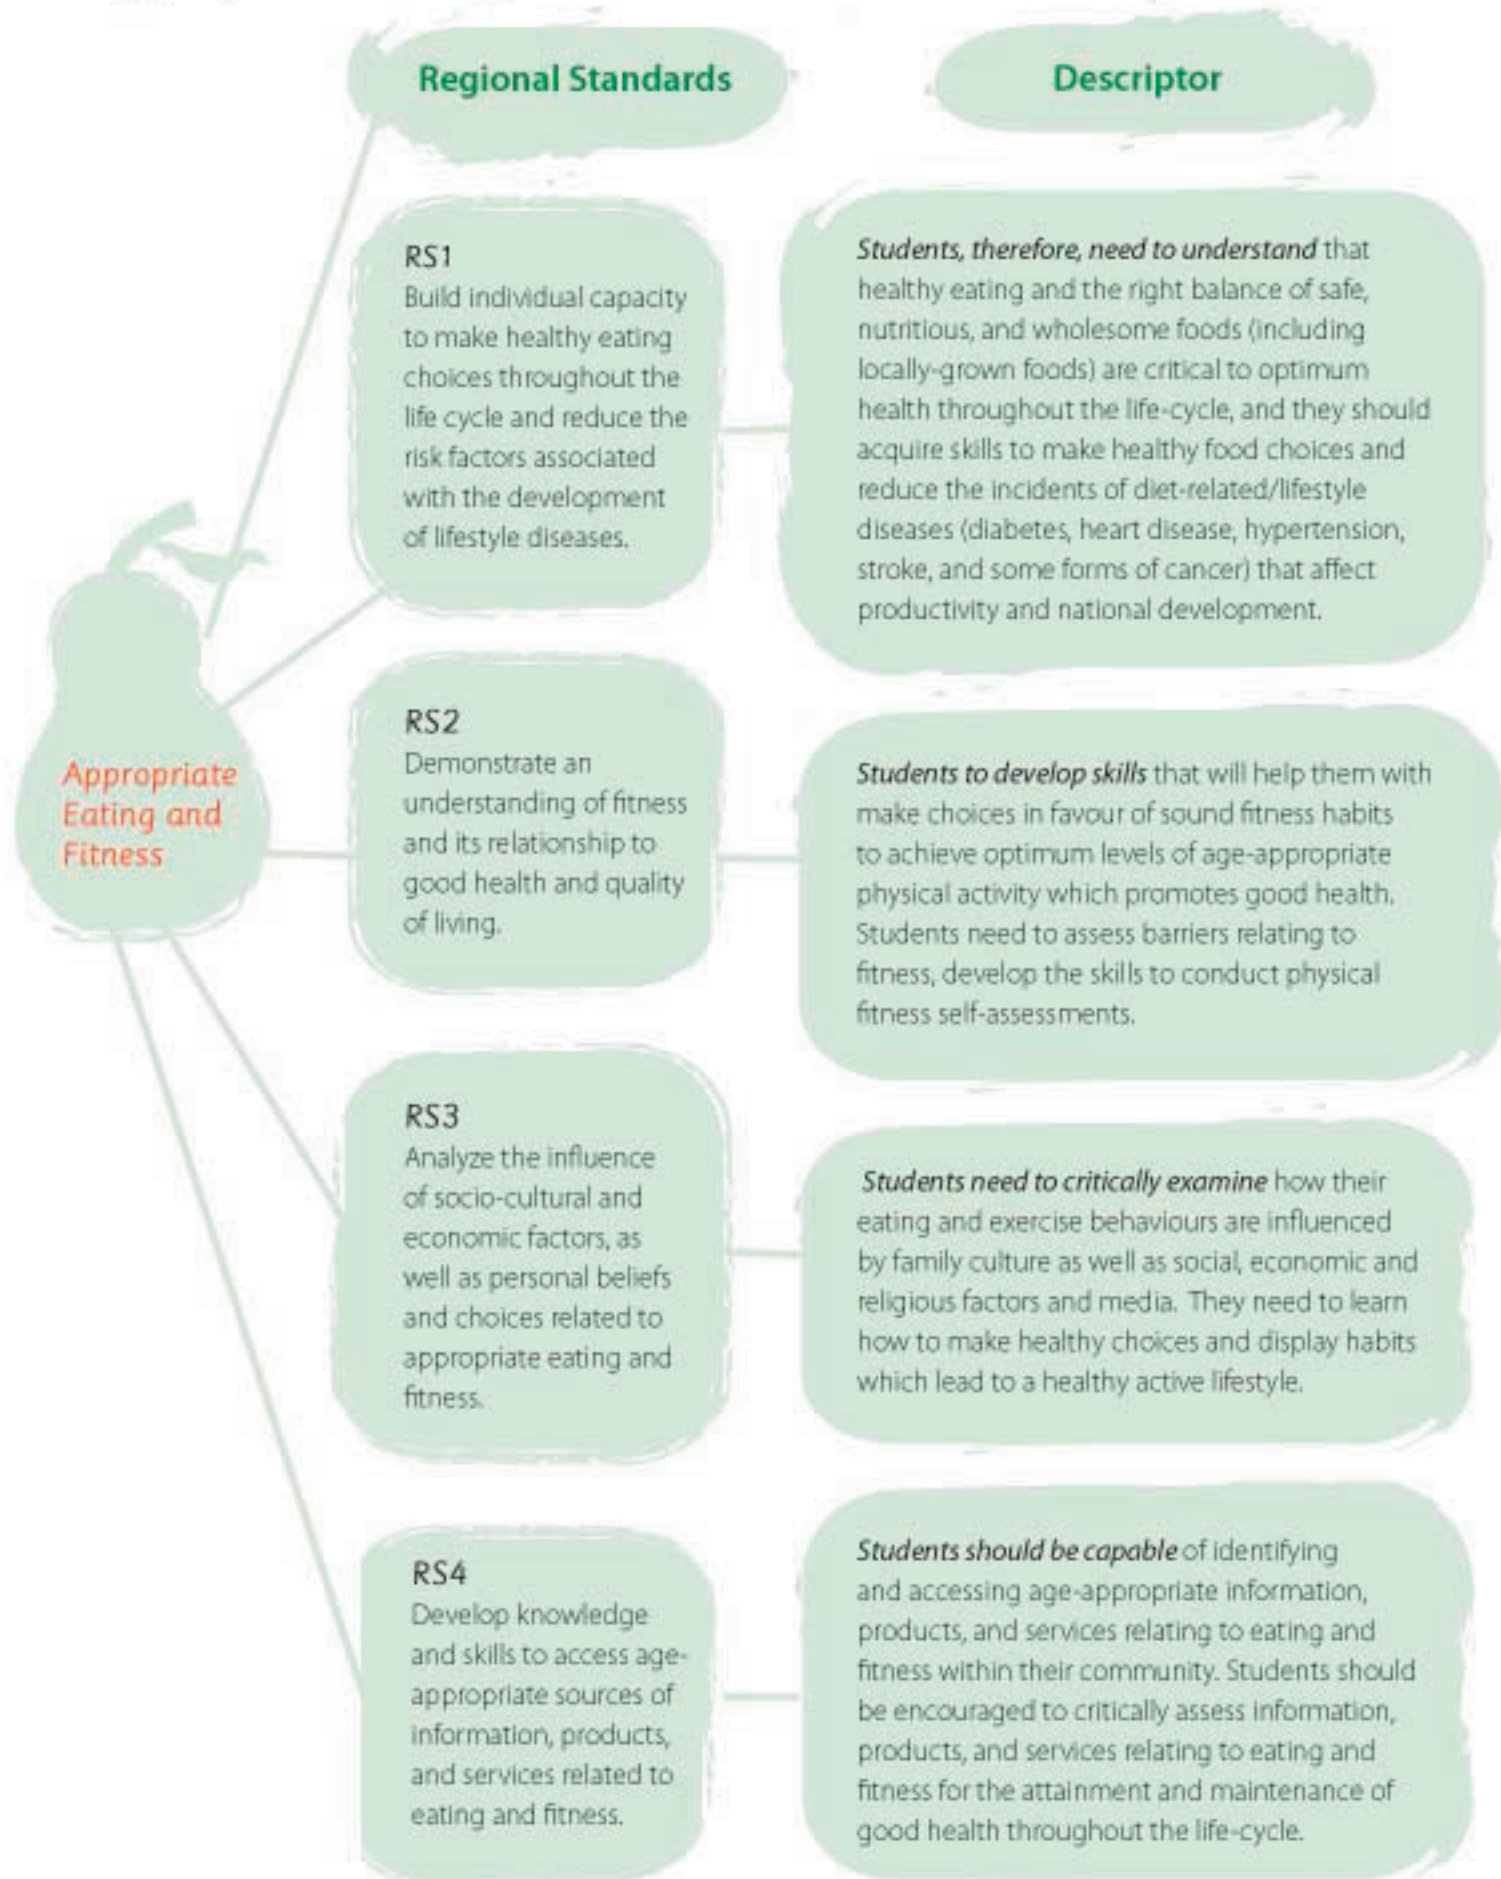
Regional Standards

Descriptor

Appropriate Eating and Fitness

RS1
Build individual capacity to make healthy eating choices throughout the life cycle and reduce the risk factors associated with the development of lifestyle diseases.

Students, therefore, need to understand that healthy eating and the right balance of safe, nutritious, and wholesome foods (including locally-grown foods) are critical to optimum health throughout the life-cycle, and they should acquire skills to make healthy food choices and reduce the incidents of diet-related/lifestyle diseases (diabetes, heart disease, hypertension, stroke, and some forms of cancer) that affect productivity and national development.

RS2
Demonstrate an understanding of fitness and its relationship to good health and quality of living.

Students to develop skills that will help them with make choices in favour of sound fitness habits to achieve optimum levels of age-appropriate physical activity which promotes good health. Students need to assess barriers relating to fitness, develop the skills to conduct physical fitness self-assessments.

RS3
Analyze the influence of socio-cultural and economic factors, as well as personal beliefs and choices related to appropriate eating and fitness.

Students need to critically examine how their eating and exercise behaviours are influenced by family culture as well as social, economic and religious factors and media. They need to learn how to make healthy choices and display habits which lead to a healthy active lifestyle.

RS4
Develop knowledge and skills to access age-appropriate sources of information, products, and services related to eating and fitness.

Students should be capable of identifying and accessing age-appropriate information, products, and services relating to eating and fitness within their community. Students should be encouraged to critically assess information, products, and services relating to eating and fitness for the attainment and maintenance of good health throughout the life-cycle.